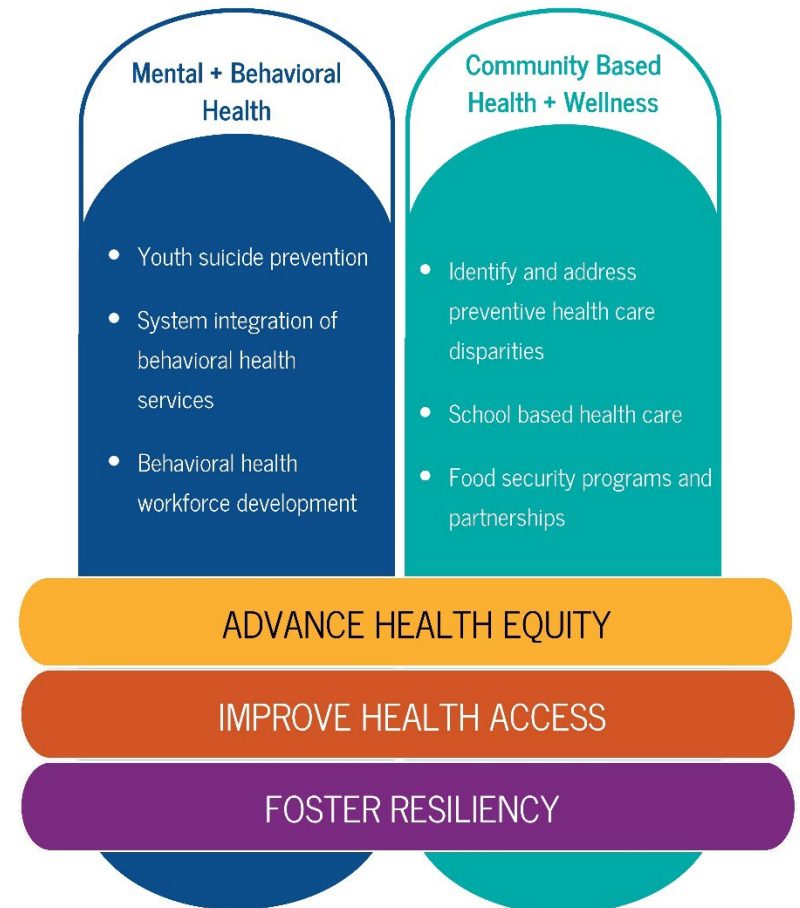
Mental + Behavioral Health

- Youth suicide prevention
- System integration of behavioral health services
- Behavioral health workforce development

Community Based Health + Wellness

- Identify and address preventive health care disparities
- School based health care
- Food security programs and partnerships

ADVANCE HEALTH EQUITY

IMPROVE HEALTH ACCESS

FOSTER RESILIENCY